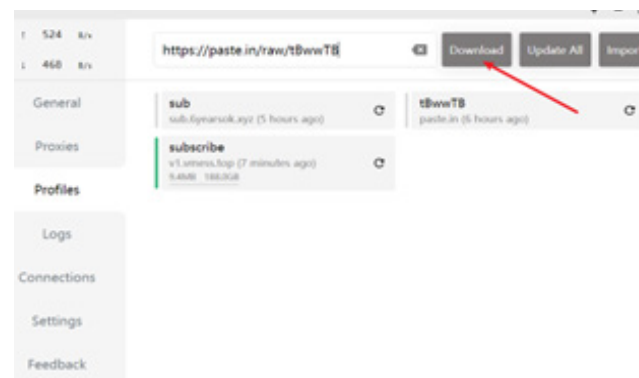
↑ 524 B/s
↓ 468 B/s

General

Proxies

Profiles

Logs

Connections

Settings

Feedback

https://paste.in/raw/tBwwTB

Download

Update All

Impor

sub
sub.6yearsok.xyz (5 hours ago)

tBwwTB
paste.in (6 hours ago)

subscribe
v1.smess.top (7 minutes ago)
9.4MB 146.0GB